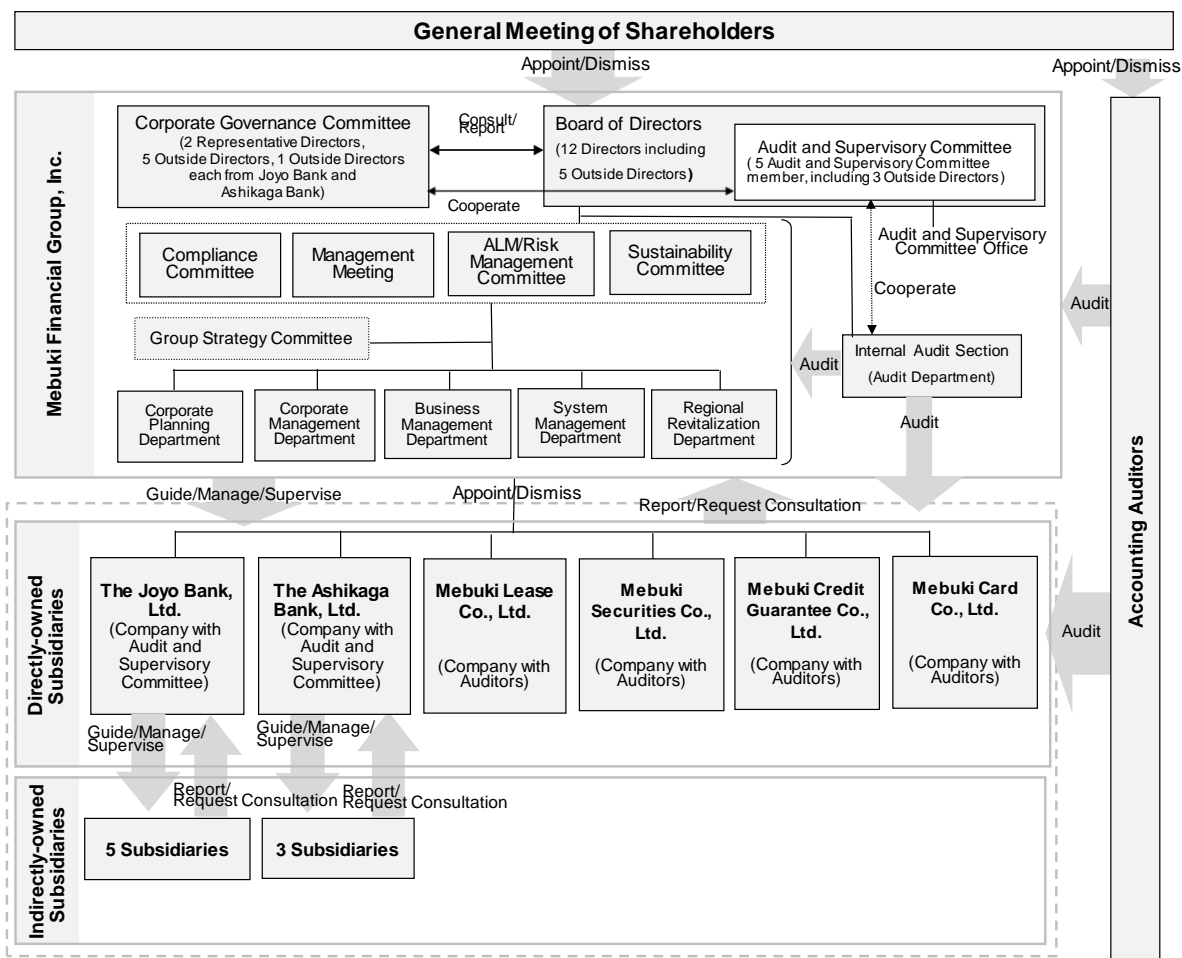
General Meeting of Shareholders

Appoint/Dismiss

Appoint/Dismiss

Mebuki Financial Group, Inc.

Corporate Governance Committee
(2 Representative Directors, 5 Outside Directors, 1 Outside Directors each from Joyo Bank and Ashikaga Bank)

Consult/Report

Cooperate

Board of Directors
(12 Directors including 5 Outside Directors)

Audit and Supervisory Committee
( 5 Audit and Supervisory Committee member, including 3 Outside Directors)

Audit and Supervisory Committee Office

Cooperate

Compliance Committee

Management Meeting

ALM/Risk Management Committee

Sustainability Committee

Group Strategy Committee

Audit

Internal Audit Section
(Audit Department)

Audit

Audit

Corporate Planning Department

Corporate Management Department

Business Management Department

System Management Department

Regional Revitalization Department

Guide/Manage/Supervise

Appoint/Dismiss

Report/Request Consultation

Directly-owned Subsidiaries

The Joyo Bank, Ltd.
(Company with Audit and Supervisory Committee)

The Ashikaga Bank, Ltd.
(Company with Audit and Supervisory Committee)

Mebuki Lease Co., Ltd.
(Company with Auditors)

Mebuki Securities Co., Ltd.
(Company with Auditors)

Mebuki Credit Guarantee Co., Ltd.
(Company with Auditors)

Mebuki Card Co., Ltd.
(Company with Auditors)

Audit

Accounting Auditors

Guide/Manage/Supervise

Report/Request Consultation

Guide/Manage/Supervise

Report/Request Consultation

Indirectly-owned Subsidiaries

5 Subsidiaries

3 Subsidiaries